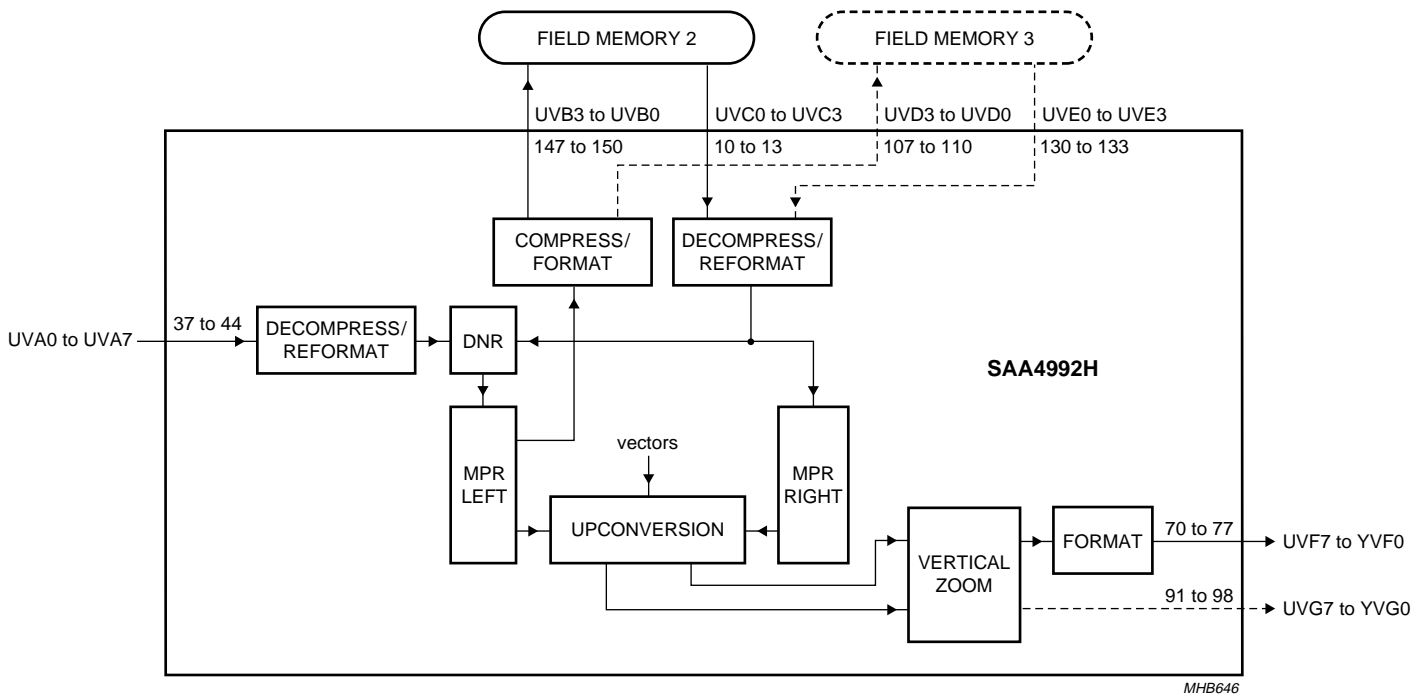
FIELD MEMORY 2

FIELD MEMORY 3

UVB3 to UVB0
147 to 150

UVC0 to UVC3
10 to 13

UVD3 to UVD0
107 to 110

UVE0 to UVE3
130 to 133

COMPRESS/ FORMAT

DECOMPRESS/ REFORMAT

UVA0 to UVA7

37 to 44

DECOMPRESS/ REFORMAT

DNR

SAA4992H

vectors

MPR LEFT

MPR RIGHT

UPCONVERSION

VERTICAL ZOOM

FORMAT

70 to 77

UVF7 to YVF0

91 to 98

UVG7 to YVG0

MHB646